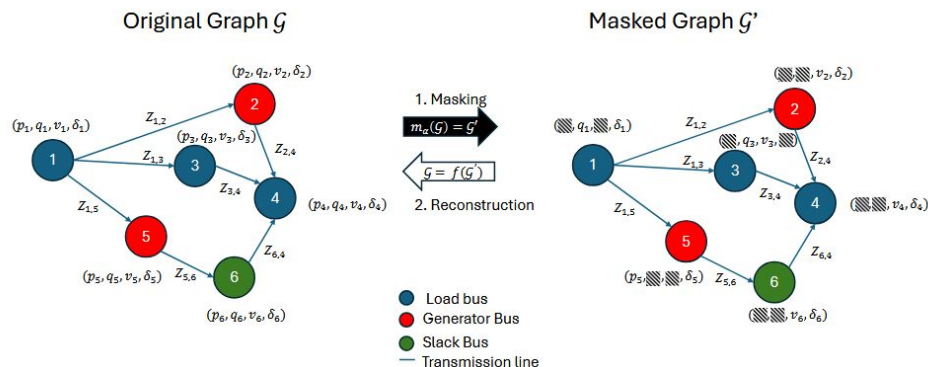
Original Graph $\mathcal{G}$

Masked Graph $\mathcal{G}'$

$(p_2, q_2, v_2, \delta_2)$

$(p_1, q_1, v_1, \delta_1)$

$Z_{1,2}$

2

$(p_3, q_3, v_3, \delta_3)$

1

$Z_{1,3}$

3

$Z_{2,4}$

$Z_{3,4}$

4

$(p_4, q_4, v_4, \delta_4)$

$Z_{1,5}$

5

$Z_{6,4}$

$(p_5, q_5, v_5, \delta_5)$

$Z_{5,6}$

6

$(p_6, q_6, v_6, \delta_6)$

1. Masking

$m_\alpha(\mathcal{G}) = \mathcal{G}'$

$\mathcal{G} = f(\mathcal{G}')$

2. Reconstruction

Load bus

Generator Bus

Slack Bus

Transmission line

$([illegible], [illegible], v_2, \delta_2)$

$([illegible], q_1, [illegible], \delta_1)$

$Z_{1,2}$

2

$([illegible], q_3, v_3, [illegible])$

1

$Z_{1,3}$

3

$Z_{2,4}$

$Z_{3,4}$

4

$([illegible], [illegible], v_4, \delta_4)$

$Z_{1,5}$

5

$Z_{6,4}$

$(p_5, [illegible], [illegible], \delta_5)$

$Z_{5,6}$

6

$([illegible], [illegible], v_6, \delta_6)$